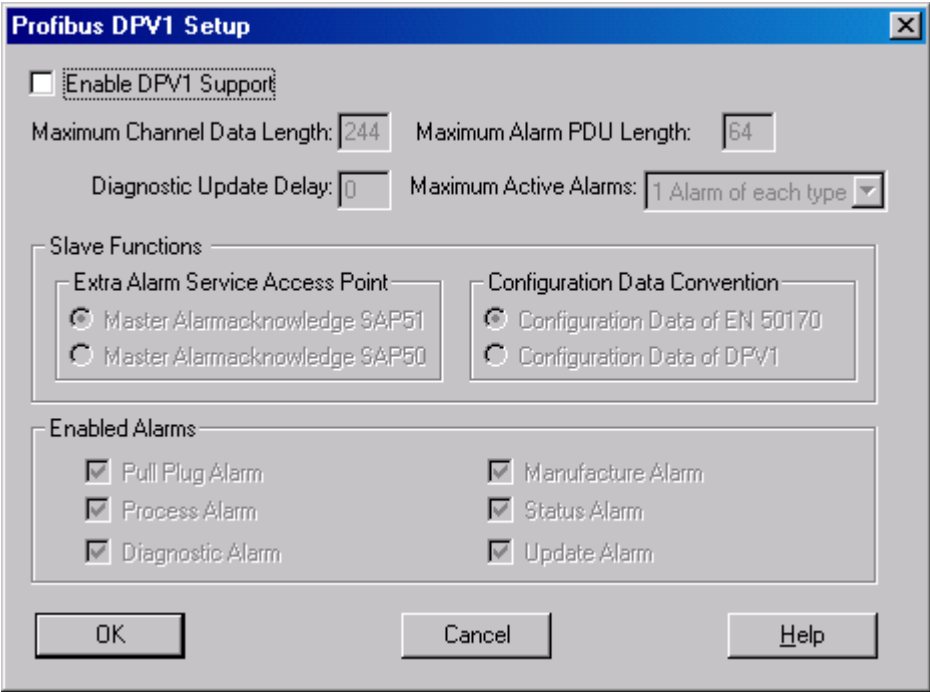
Profibus DPV1 Setup

×

Enable DPV1 Support

Maximum Channel Data Length: 244

Maximum Alarm PDU Length: 64

Diagnostic Update Delay: 0

Maximum Active Alarms: 1 Alarm of each type

Slave Functions

Extra Alarm Service Access Point

Master Alarmacknowledge SAP51

Master Alarmacknowledge SAP50

Configuration Data Convention

Configuration Data of EN 50170

Configuration Data of DPV1

Enabled Alarms

Pull Plug Alarm

Process Alarm

Diagnostic Alarm

Manufacture Alarm

Status Alarm

Update Alarm

OK

Cancel

Help